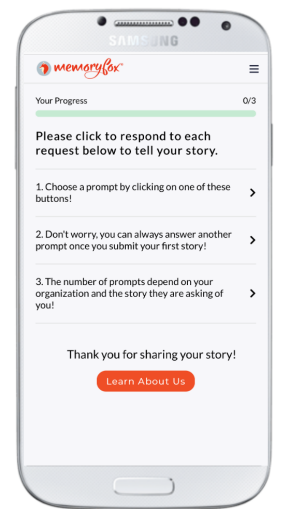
SAMSUNG

memoryfox

Your Progress

0/3

Please click to respond to each request below to tell your story.

1. Choose a prompt by clicking on one of these buttons!

2. Don't worry, you can always answer another prompt once you submit your first story!

3. The number of prompts depend on your organization and the story they are asking of you!

Thank you for sharing your story!

Learn About Us